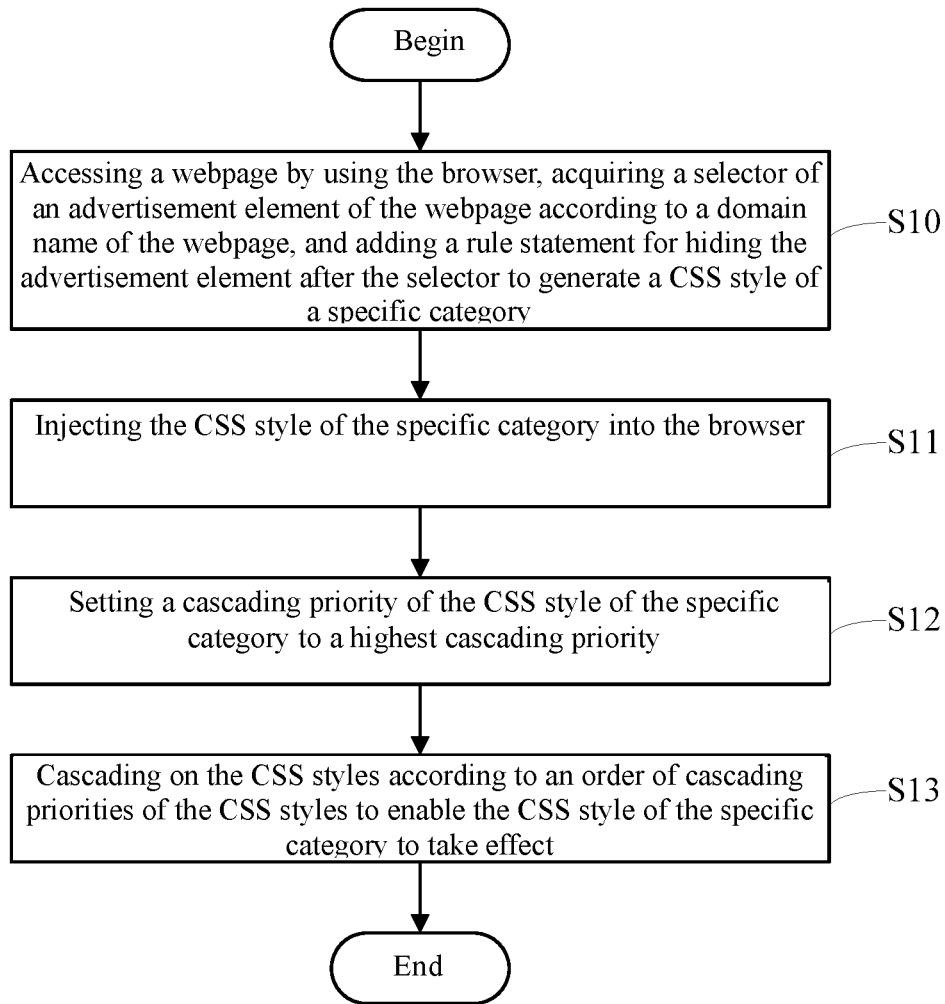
Begin

Accessing a webpage by using the browser, acquiring a selector of an advertisement element of the webpage according to a domain name of the webpage, and adding a rule statement for hiding the advertisement element after the selector to generate a CSS style of a specific category

S10

Injecting the CSS style of the specific category into the browser

S11

Setting a cascading priority of the CSS style of the specific category to a highest cascading priority

S12

Cascading on the CSS styles according to an order of cascading priorities of the CSS styles to enable the CSS style of the specific category to take effect

S13

End